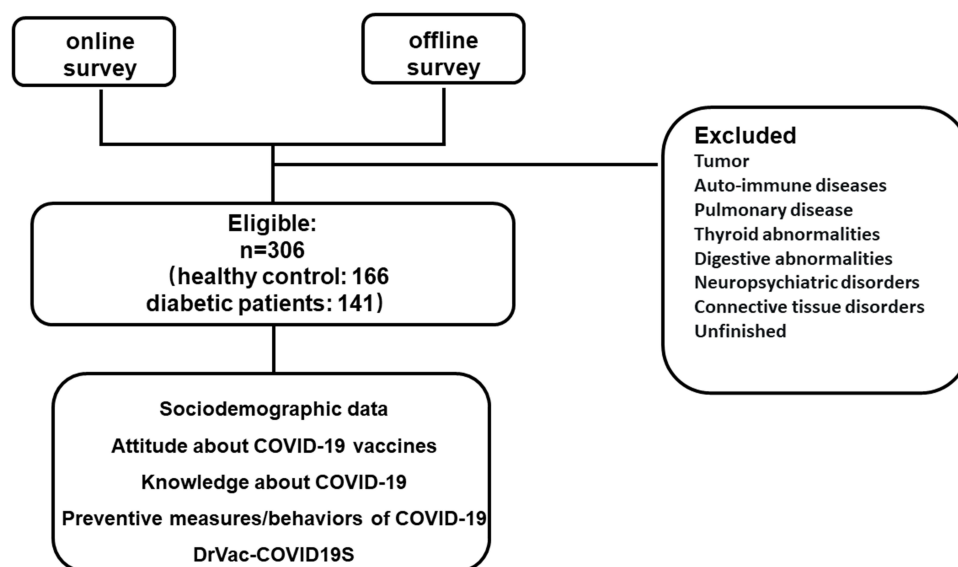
online survey

offline survey

Excluded
Tumor
Auto-immune diseases
Pulmonary disease
Thyroid abnormalities
Digestive abnormalities
Neuropsychiatric disorders
Connective tissue disorders
Unfinished

Eligible:
n=306
（healthy control: 166
diabetic patients: 141）

Sociodemographic data
Attitude about COVID-19 vaccines
Knowledge about COVID-19
Preventive measures/behaviors of COVID-19
DrVac-COVID19S